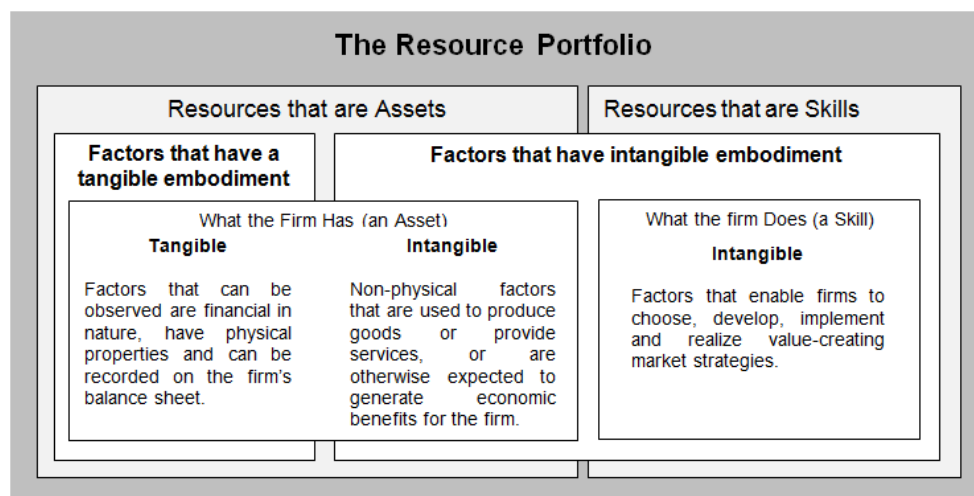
The Resource Portfolio

Resources that are Assets

Resources that are Skills

Factors that have a tangible embodiment

Factors that have intangible embodiment

What the Firm Has (an Asset)

Tangible

Factors that can be observed are financial in nature, have physical properties and can be recorded on the firm's balance sheet.

Intangible

Non-physical factors that are used to produce goods or provide services, or are otherwise expected to generate economic benefits for the firm.

What the firm Does (a Skill)

Intangible

Factors that enable firms to choose, develop, implement and realize value-creating market strategies.